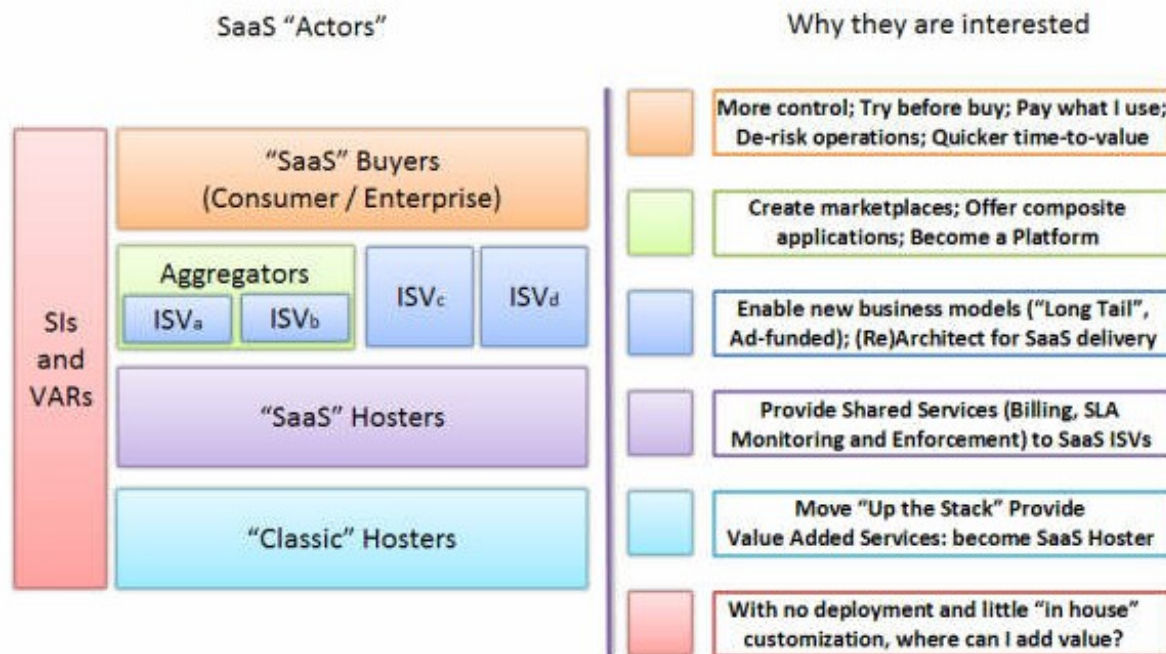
SaaS "Actors"

Why they are interested

"SaaS" Buyers (Consumer / Enterprise)

Aggregators

ISV$_a$

ISV$_b$

ISV$_c$

ISV$_d$

SIs and VARs

"SaaS" Hosters

"Classic" Hosters

More control; Try before buy; Pay what I use; De-risk operations; Quicker time-to-value

Create marketplaces; Offer composite applications; Become a Platform

Enable new business models ("Long Tail", Ad-funded); (Re)Architect for SaaS delivery

Provide Shared Services (Billing, SLA Monitoring and Enforcement) to SaaS ISVs

Move "Up the Stack" Provide Value Added Services: become SaaS Hoster

With no deployment and little "in house" customization, where can I add value?